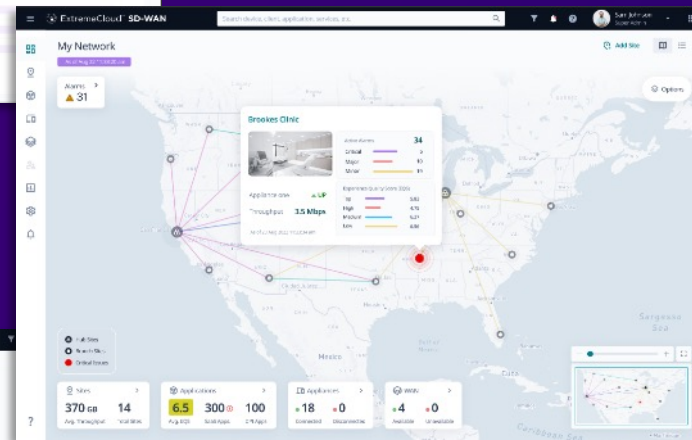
ExtremeCloud™ SD-WAN

Search devices, sites, applications, services, etc.

Sam Johnson
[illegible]

My Network

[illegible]

Add Site

Options

Alarms
31

Brookes Clinic

Active Alarms 34
Critical 3
Major 10
Minor 21

Appliance Status UP
Throughput 3.5 Mbps

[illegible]

Experience Health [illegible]
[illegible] 3.80
High 4.70
Medium 6.21
Low 4.60

Full Sites
Branch Sites
Critical Issues

Mexico

Sargasso Sea

Caribbean Sea

Sites
370 GB
Avg. Throughput
14
Total Sites

Applications
6.5
Avg. EQS
300
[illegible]
100
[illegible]

Appliances
18
Connected
0
Disconnected

WAN
4
Available
0
Unavailable

?